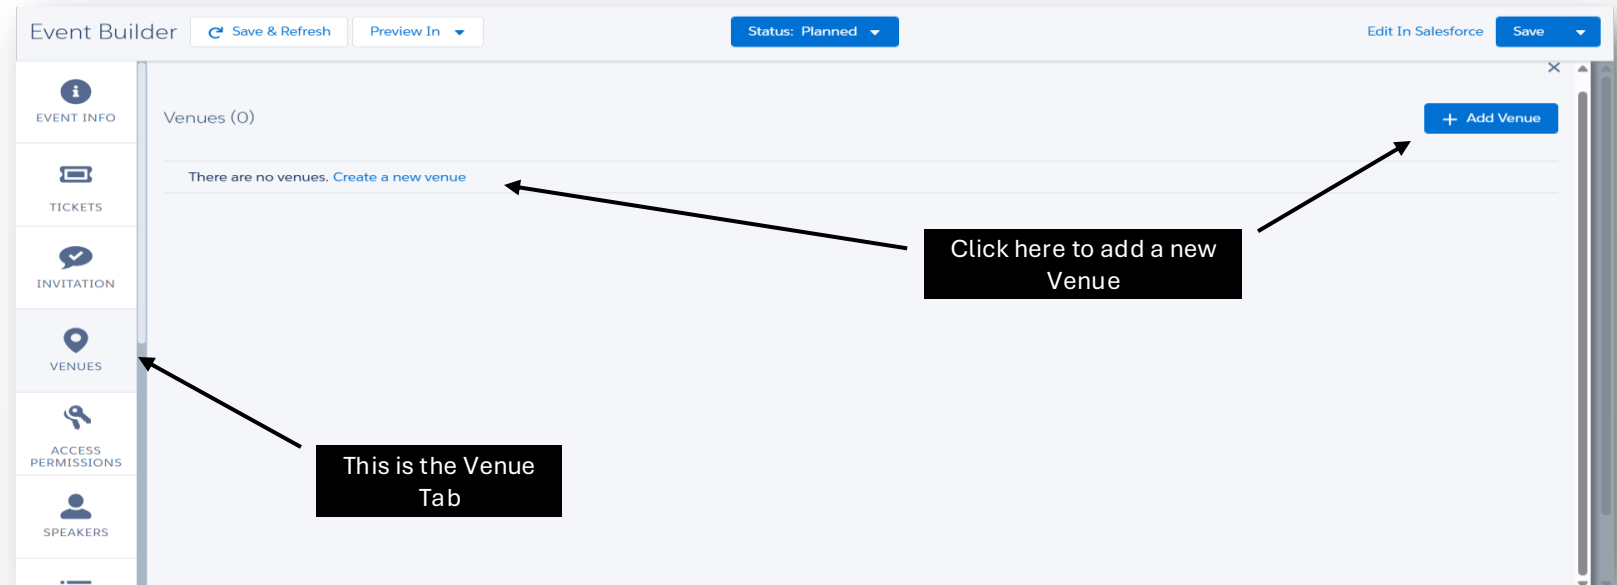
Event Builder
Save & Refresh
Preview In
Status: Planned
Edit In Salesforce
Save

EVENT INFO
TICKETS
INVITATION
VENUES
ACCESS PERMISSIONS
SPEAKERS

×
Venues (0)
Add Venue
There are no venues. Create a new venue

Click here to add a new Venue

This is the Venue Tab